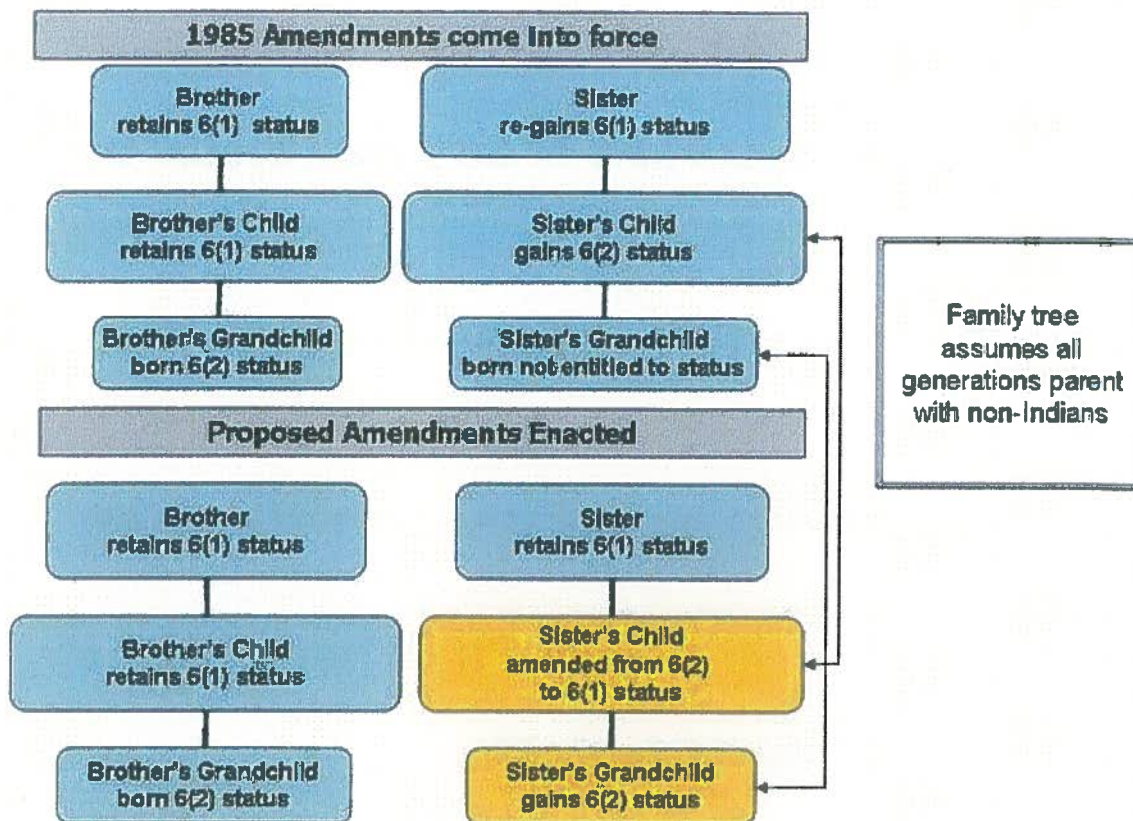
1985 Amendments come into force

Brother retains 6(1) status

Sister re-gains 6(1) status

Brother's Child retains 6(1) status

Sister's Child gains 6(2) status

Brother's Grandchild born 6(2) status

Sister's Grandchild born not entitled to status

Family tree assumes all generations parent with non-Indians

Proposed Amendments Enacted

Brother retains 6(1) status

Sister retains 6(1) status

Brother's Child retains 6(1) status

Sister's Child amended from 6(2) to 6(1) status

Brother's Grandchild born 6(2) status

Sister's Grandchild gains 6(2) status